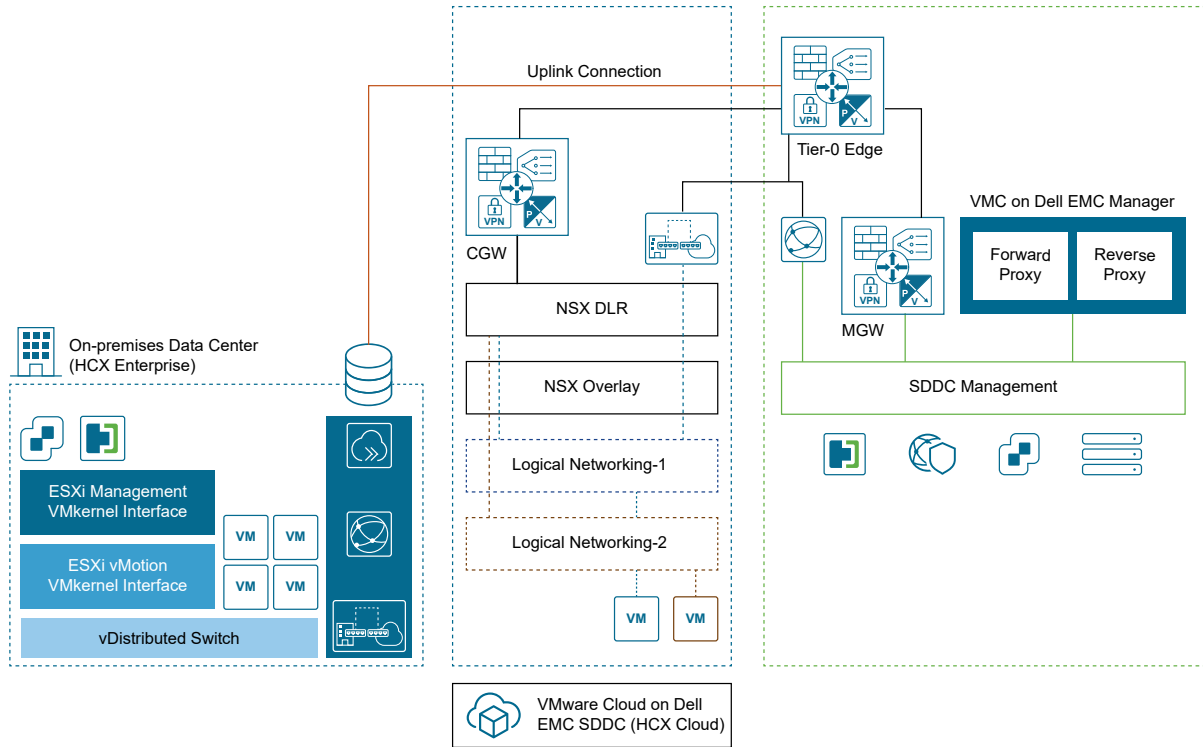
Uplink Connection

VPN
P
V

Tier-0 Edge

VMC on Dell EMC Manager

Forward Proxy

Reverse Proxy

VPN
P
V

CGW

VPN
P
V

MGW

NSX DLR

NSX Overlay

SDDC Management

On-premises Data Center (HCX Enterprise)

Logical Networking-1

ESXi Management VMkernel Interface

VM
VM

Logical Networking-2

ESXi vMotion VMkernel Interface

VM
VM

vDistributed Switch

VM
VM

VMware Cloud on Dell EMC SDDC (HCX Cloud)